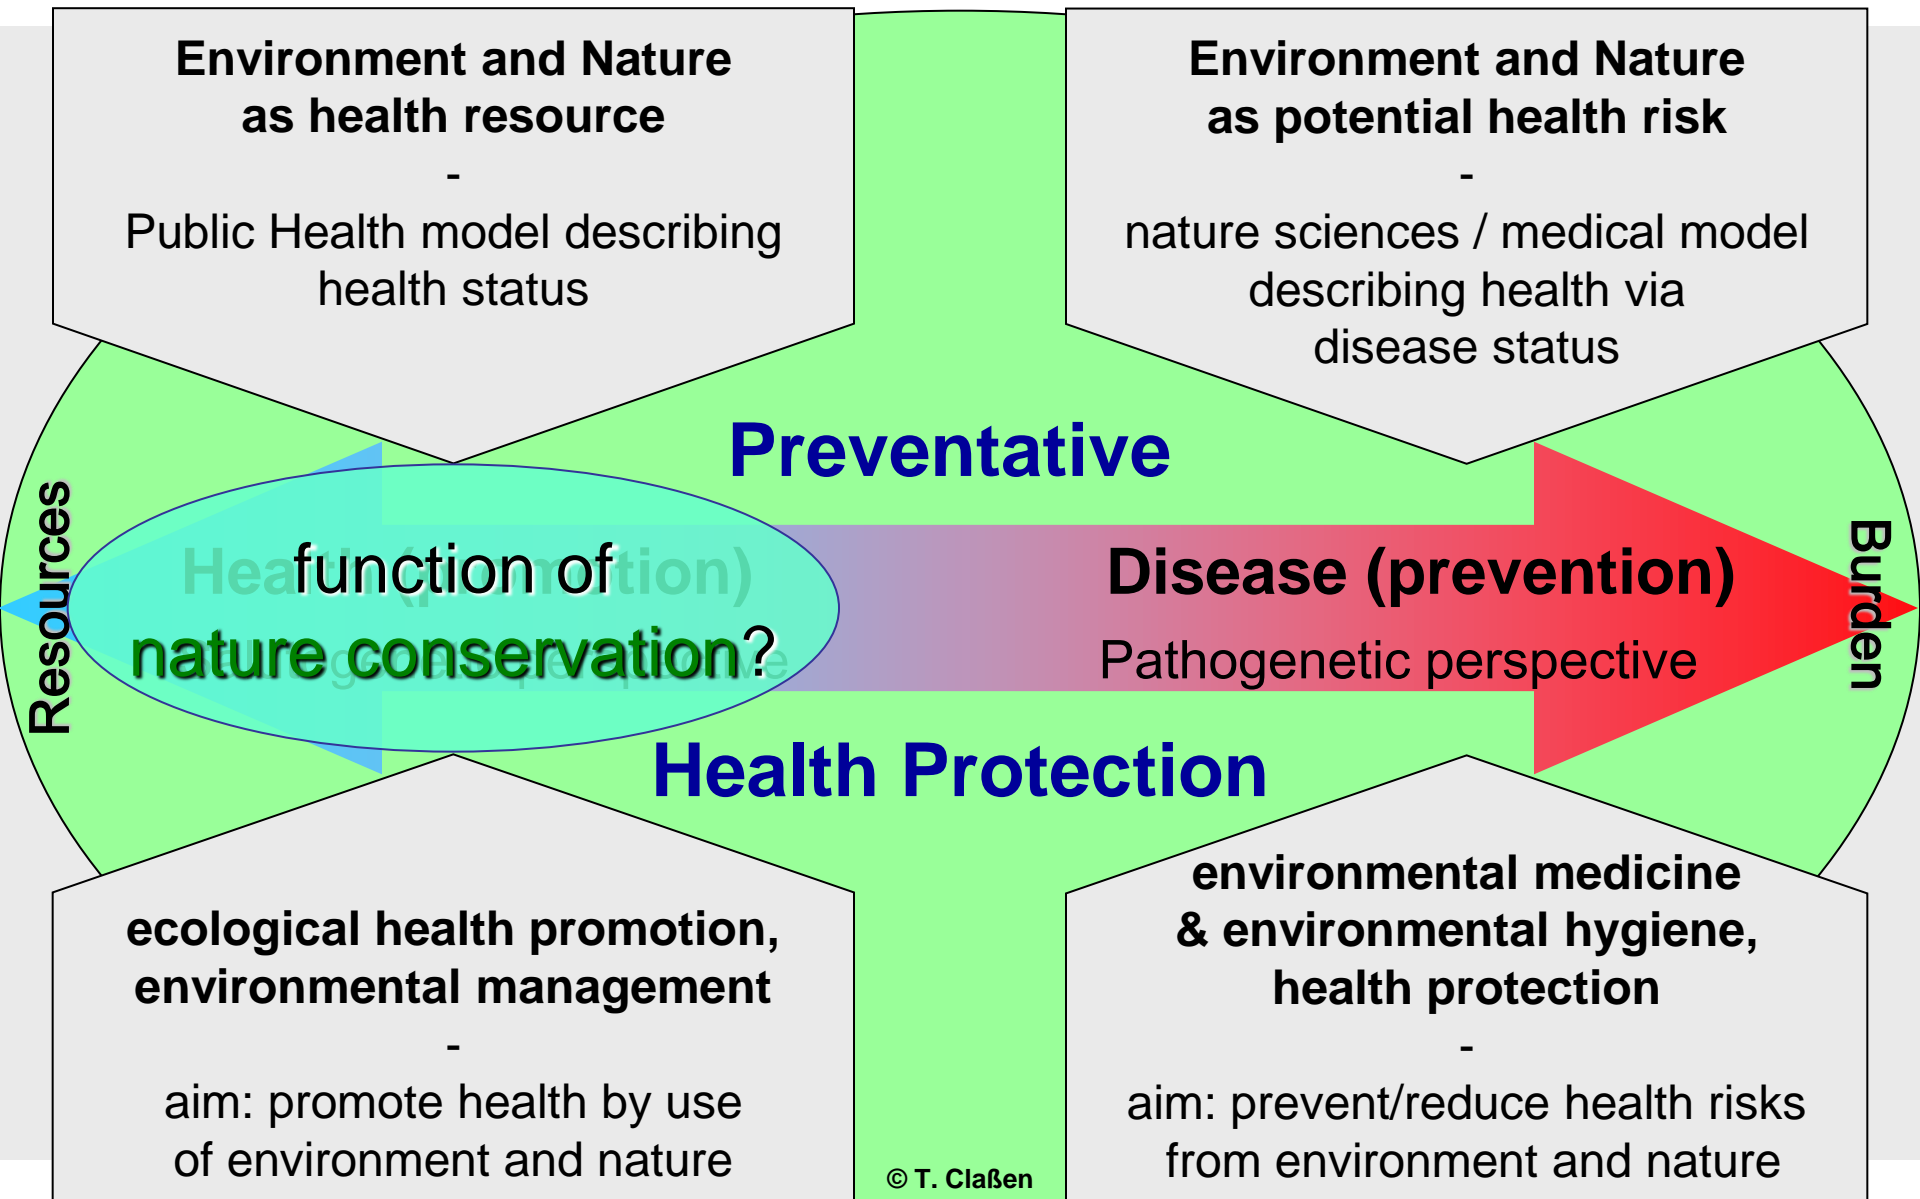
Environment and Nature as health resource

-

Public Health model describing health status

Environment and Nature as potential health risk

-

nature sciences / medical model describing health via disease status

Preventative

Resources

function of nature conservation?

Disease (prevention)

Pathogenetic perspective

Burden

Health Protection

ecological health promotion, environmental management

-

aim: promote health by use of environment and nature

environmental medicine & environmental hygiene, health protection

-

aim: prevent/reduce health risks from environment and nature

© T. Claßen